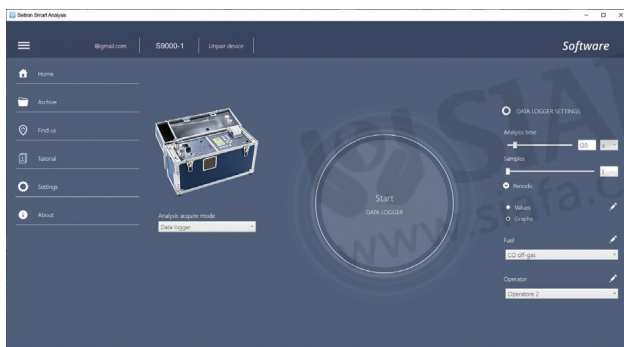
Seitron Smart Analysis

@gmail.com
S9000-1
Unpair device
Software

Home
Archive
Find us
Tutorial
Settings
About

Analysis acquire mode
Data logger

Start
DATA LOGGER

DATA LOGGER SETTINGS
Analysis time
120
Samples
1
Periodic
Values
Graphs
Fuel
CO off-gas
Operator
Operatore 2

www.sisafa.c